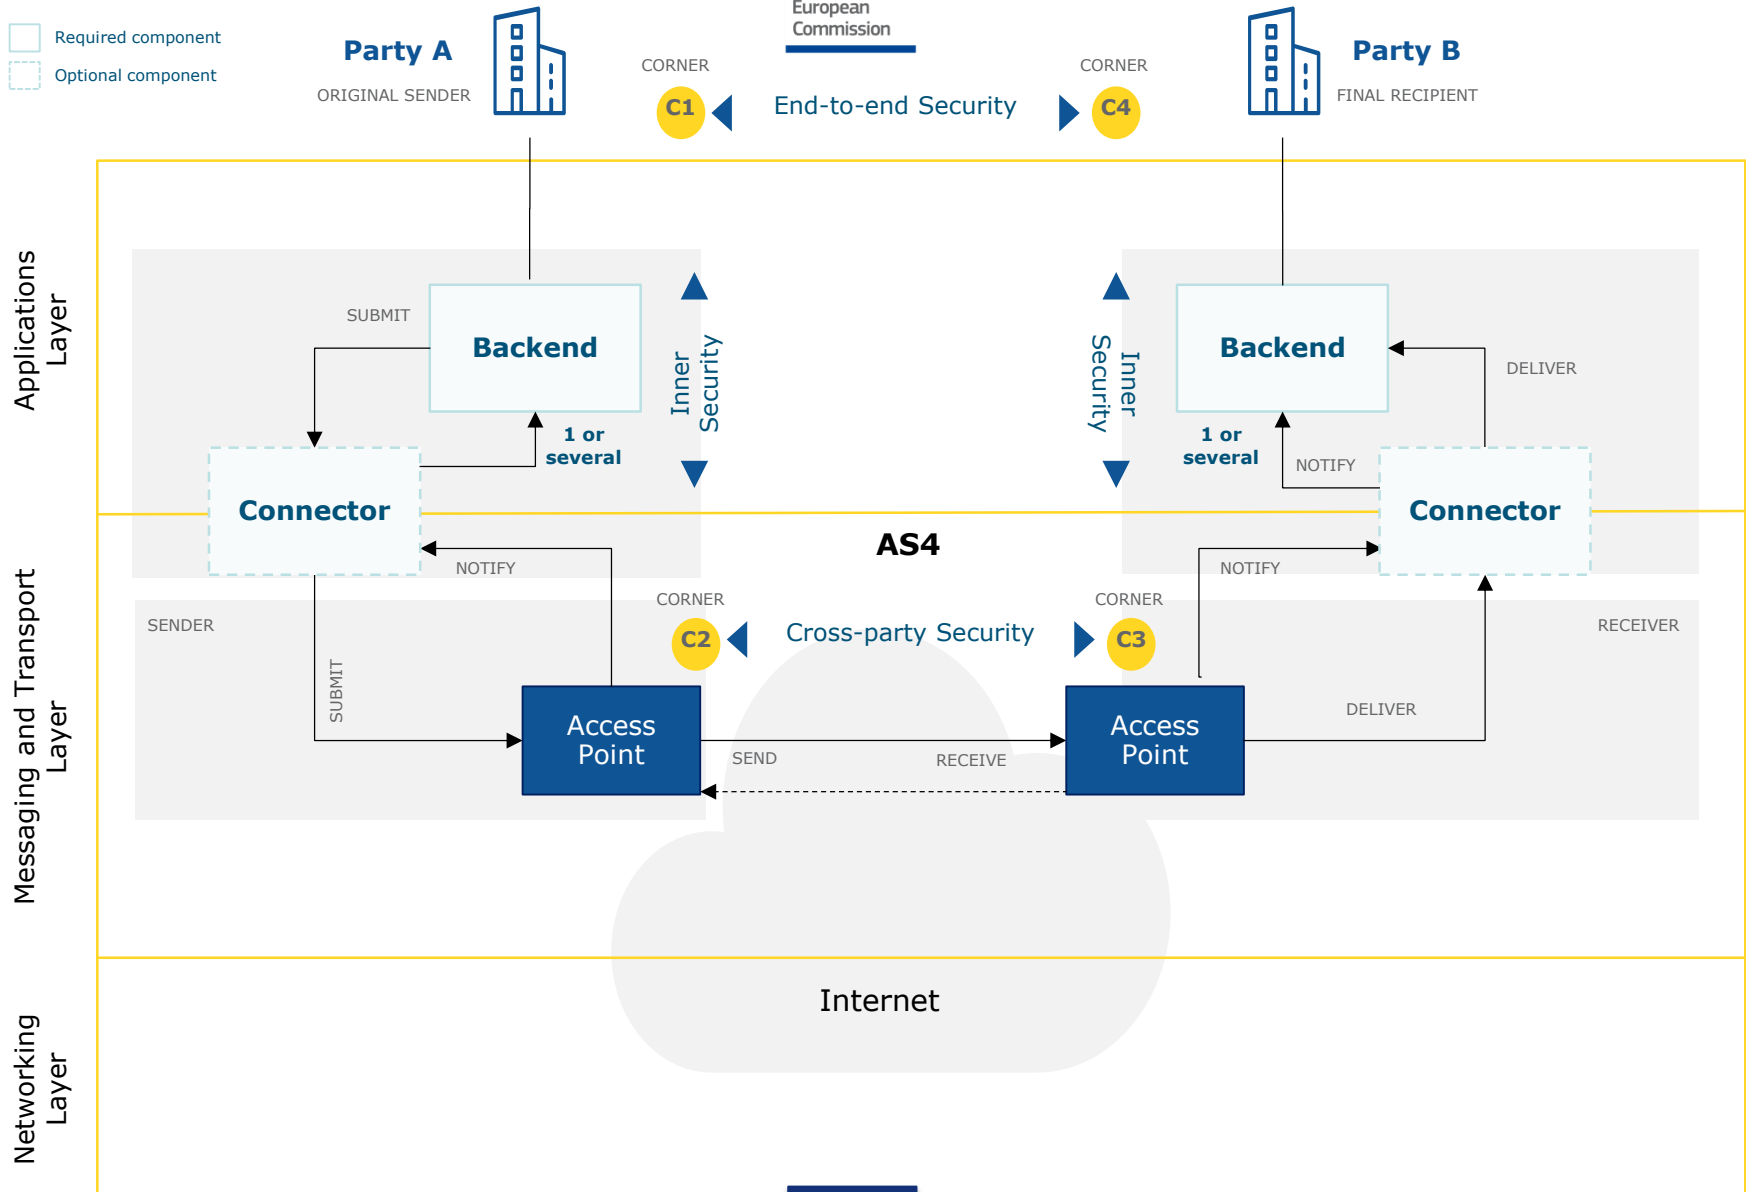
Required component
Optional component

Party A
ORIGINAL SENDER

European Commission

CORNER
C1
End-to-end Security
CORNER
C4

Party B
FINAL RECIPIENT

Application Layer

SUBMIT
Backend
1 or several
Inner Security
Connector
NOTIFY

Inner Security
Backend
DELIVER
1 or several
NOTIFY
Connector

AS4

Messaging and Transport Layer

SENDER
SUBMIT
CORNER
C2
Cross-party Security
CORNER
C3
NOTIFY
RECEIVER
DELIVER
Access Point
SEND
RECEIVE
Access Point

Networking Layer

Internet